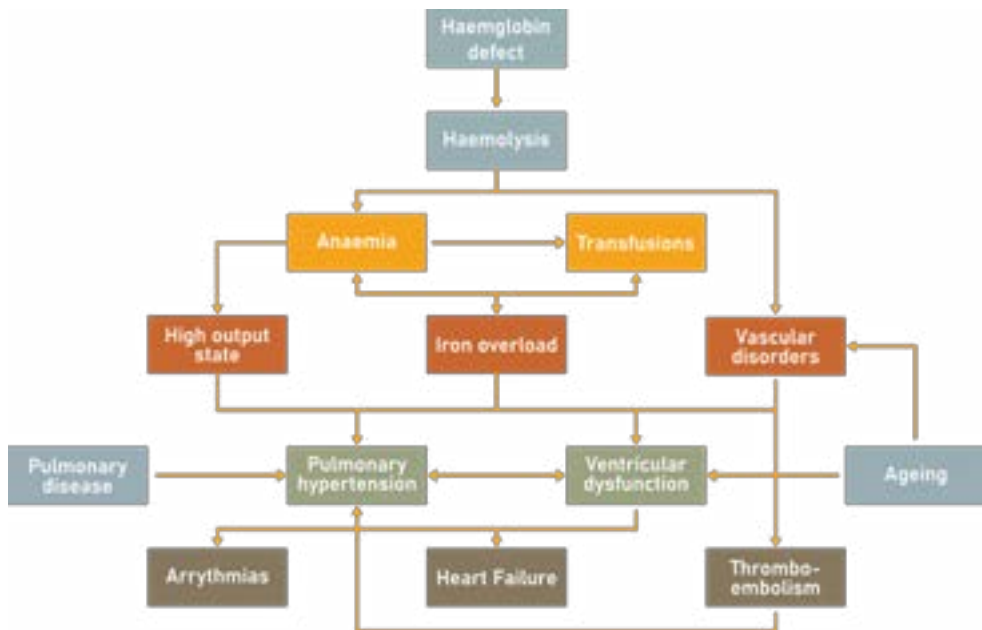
Haemglobin defect

Haemolysis

Anaemia

Transfusions

High output state

Iron overload

Vascular disorders

Pulmonary disease

Pulmonary hypertension

Ventricular dysfunction

Ageing

Arrythmias

Heart Failure

Thrombo-embolism